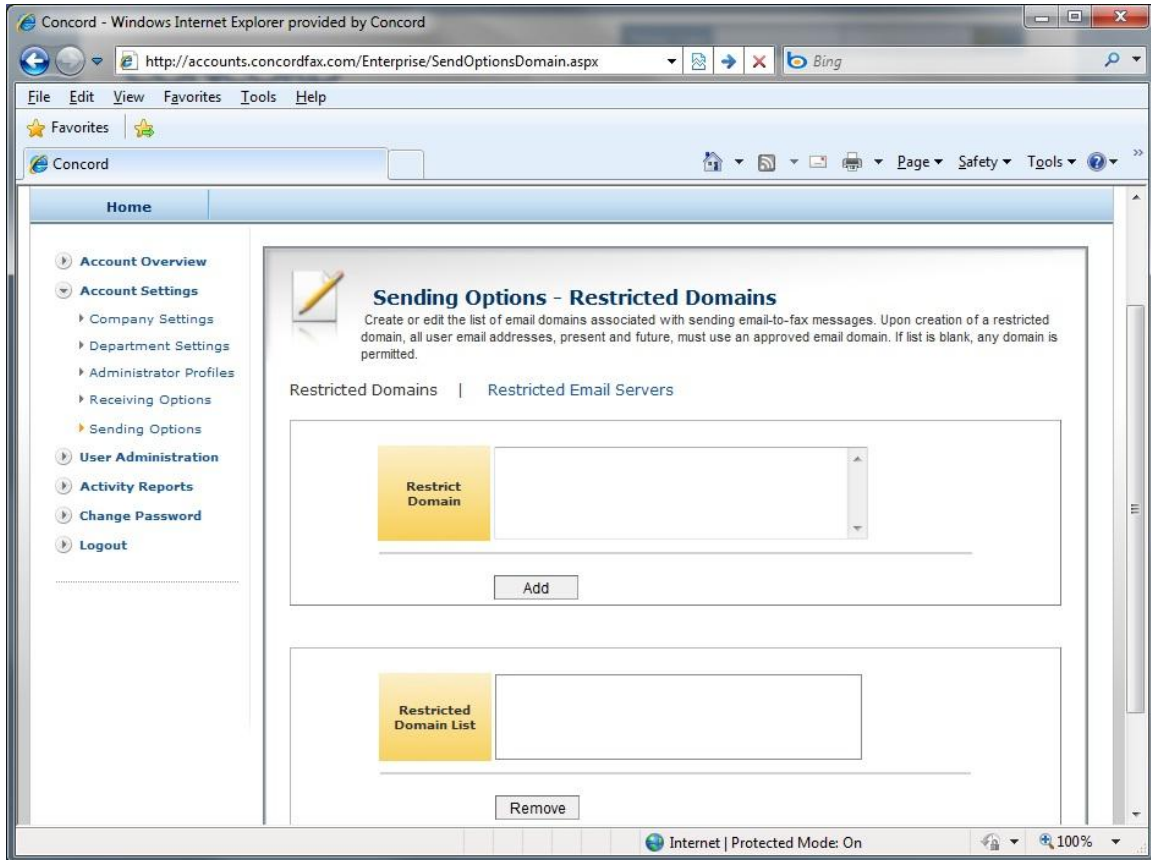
Concord - Windows Internet Explorer provided by Concord

http://accounts.concordfax.com/Enterprise/SendOptionsDomain.aspx

Bing

File Edit View Favorites Tools Help

Favorites

Concord

Page ▾ Safety ▾ Tools ▾

Home

Account Overview

Account Settings

Company Settings

Department Settings

Administrator Profiles

Receiving Options

Sending Options

User Administration

Activity Reports

Change Password

Logout

Sending Options - Restricted Domains

Create or edit the list of email domains associated with sending email-to-fax messages. Upon creation of a restricted domain, all user email addresses, present and future, must use an approved email domain. If list is blank, any domain is permitted.

Restricted Domains | Restricted Email Servers

Restrict Domain

Add

Restricted Domain List

Remove

Internet | Protected Mode: On

100%